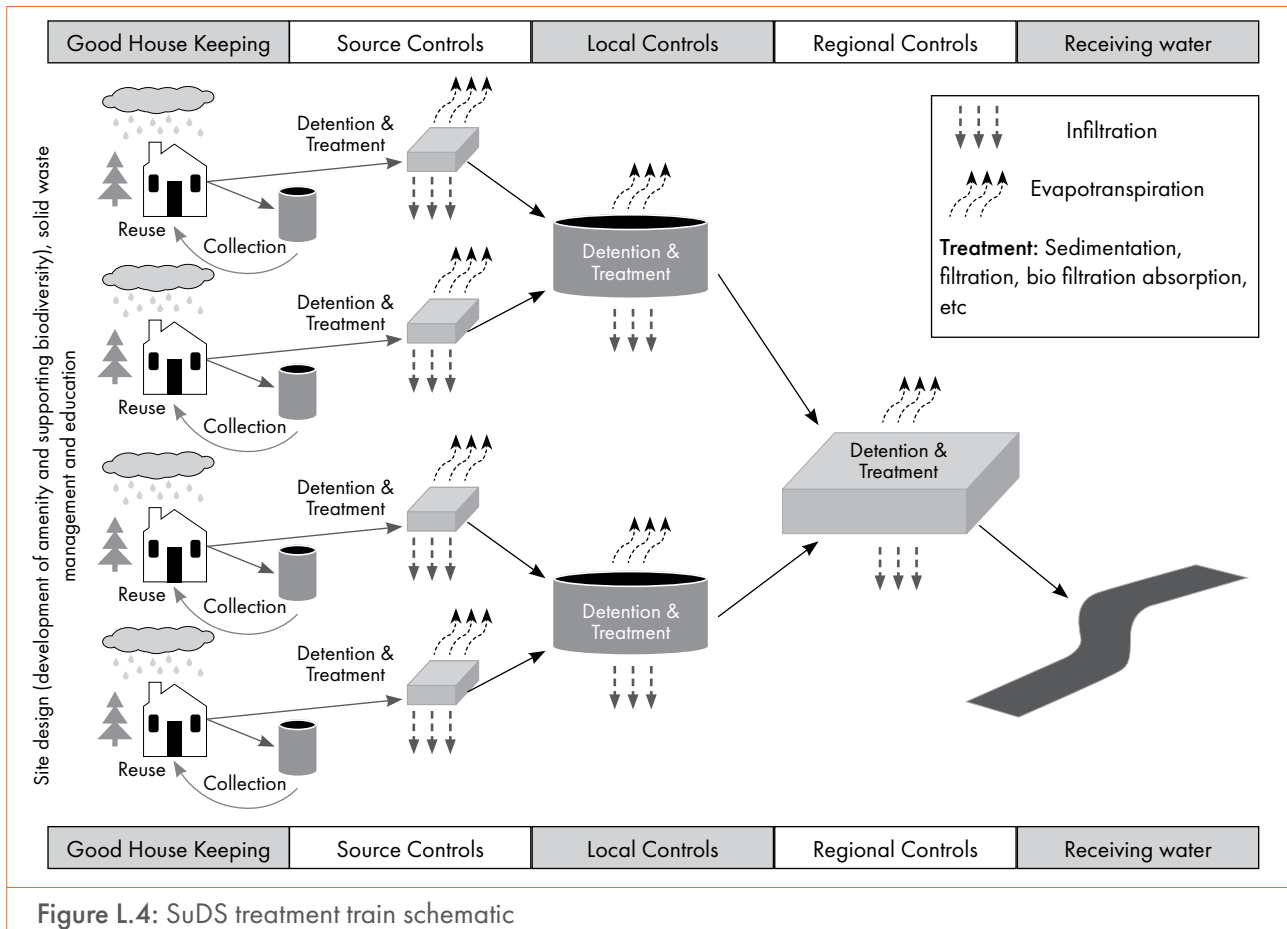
| Good House Keeping | Source Controls | Local Controls | Regional Controls | Receiving water |
|---|---|---|---|---|

Site design (development of amenity and supporting biodiversity), solid waste management and education

Infiltration

Evapotranspiration

Treatment: Sedimentation, filtration, bio filtration absorption, etc

Reuse

Collection

Detention & Treatment

Detention & Treatment

Reuse

Collection

Detention & Treatment

Reuse

Collection

Detention & Treatment

Detention & Treatment

Detention & Treatment

Reuse

Collection

Detention & Treatment

Detention & Treatment

| Good House Keeping | Source Controls | Local Controls | Regional Controls | Receiving water |
|---|---|---|---|---|

Figure L.4: SuDS treatment train schematic